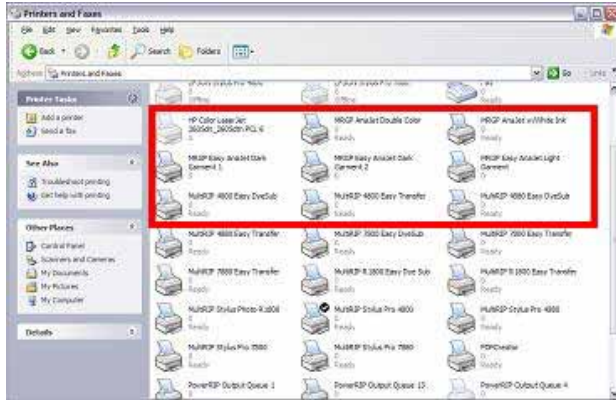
Printers and Faxes

File Edit View Favorites Tools Help

Back Search Folders

Address Printers and Faxes Go Links

Printer Tasks
Add a printer
Send a fax

See Also
Troubleshoot printing
Get help with printing

Other Places
Control Panel
Scanners and Cameras
My Documents
My Pictures
My Computer

Details

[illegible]
Offline

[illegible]
Offline

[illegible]
Ready

HP Color LaserJet 2605dn_2605dtn PCL 6
0

MRGP AnaJet Double Color
0

MRGP AnaJet w White Ink
0

MRGP Easy AnaJet Dark Garment 1
0

MRGP Easy AnaJet Dark Garment 2
0

MRGP Easy AnaJet Light Garment
0

MultiRIP 4800 Easy DyeSub
0
Ready

MultiRIP 4800 Easy Transfer
0
Ready

MultiRIP 4880 Easy DyeSub
0
Ready

MultiRIP 4880 Easy Transfer
0
Ready

MultiRIP 7800 Easy DyeSub
0
Ready

MultiRIP 7800 Easy Transfer
0
Ready

MultiRIP 7880 Easy Transfer
0
Ready

MultiRIP R1800 Easy Dye Sub
0
Ready

MultiRIP R1800 Easy Transfer
0
Ready

MultiRIP Stylus Photo R1800
0
Ready

MultiRIP Stylus Pro 4800
0
Ready

MultiRIP Stylus Pro 4880
0
Ready

MultiRIP Stylus Pro 7800
0
Ready

MultiRIP Stylus Pro 7880
0
Ready

PDFCreator
0
Ready

PowerRIP Output Queue 1

PowerRIP Output Queue 13

PowerRIP Output Queue 4